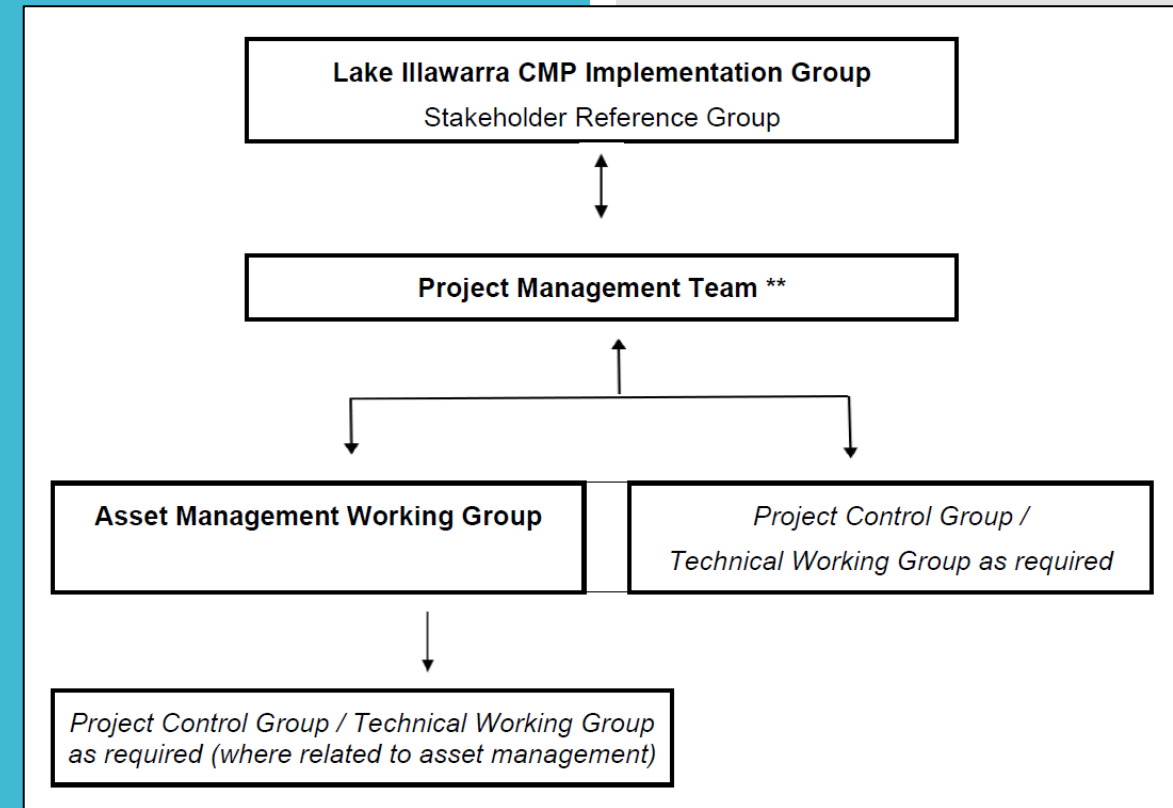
**Lake Illawarra CMP Implementation Group**
Stakeholder Reference Group

**Project Management Team \*\***

**Asset Management Working Group**

*Project Control Group / Technical Working Group as required*

*Project Control Group / Technical Working Group as required (where related to asset management)*